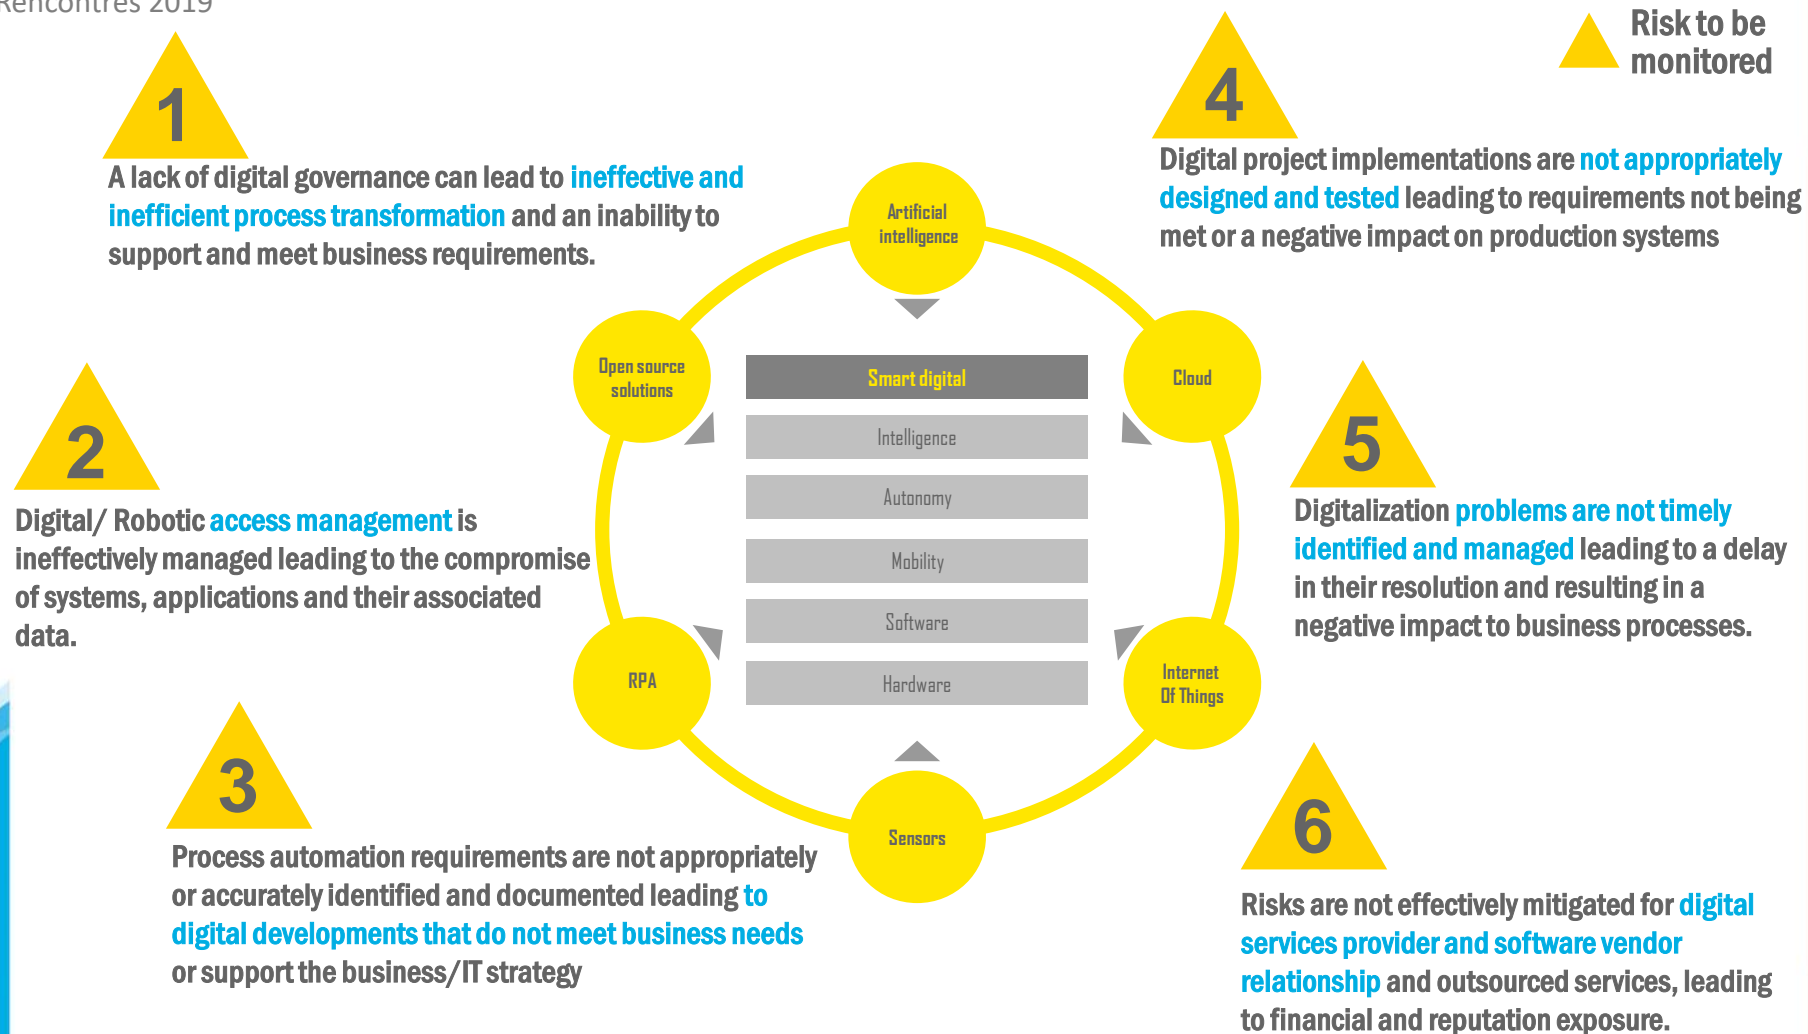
Rencontres 2019

Risk to be monitored

1

A lack of digital governance can lead to ineffective and inefficient process transformation and an inability to support and meet business requirements.

4

Digital project implementations are not appropriately designed and tested leading to requirements not being met or a negative impact on production systems

2

Digital/ Robotic access management is ineffectively managed leading to the compromise of systems, applications and their associated data.

5

Digitalization problems are not timely identified and managed leading to a delay in their resolution and resulting in a negative impact to business processes.

Artificial intelligence

Open source solutions

Cloud

RPA

Internet Of Things

Sensors

Smart digital

Intelligence

Autonomy

Mobility

Software

Hardware

3

Process automation requirements are not appropriately or accurately identified and documented leading to digital developments that do not meet business needs or support the business/IT strategy

6

Risks are not effectively mitigated for digital services provider and software vendor relationship and outsourced services, leading to financial and reputation exposure.